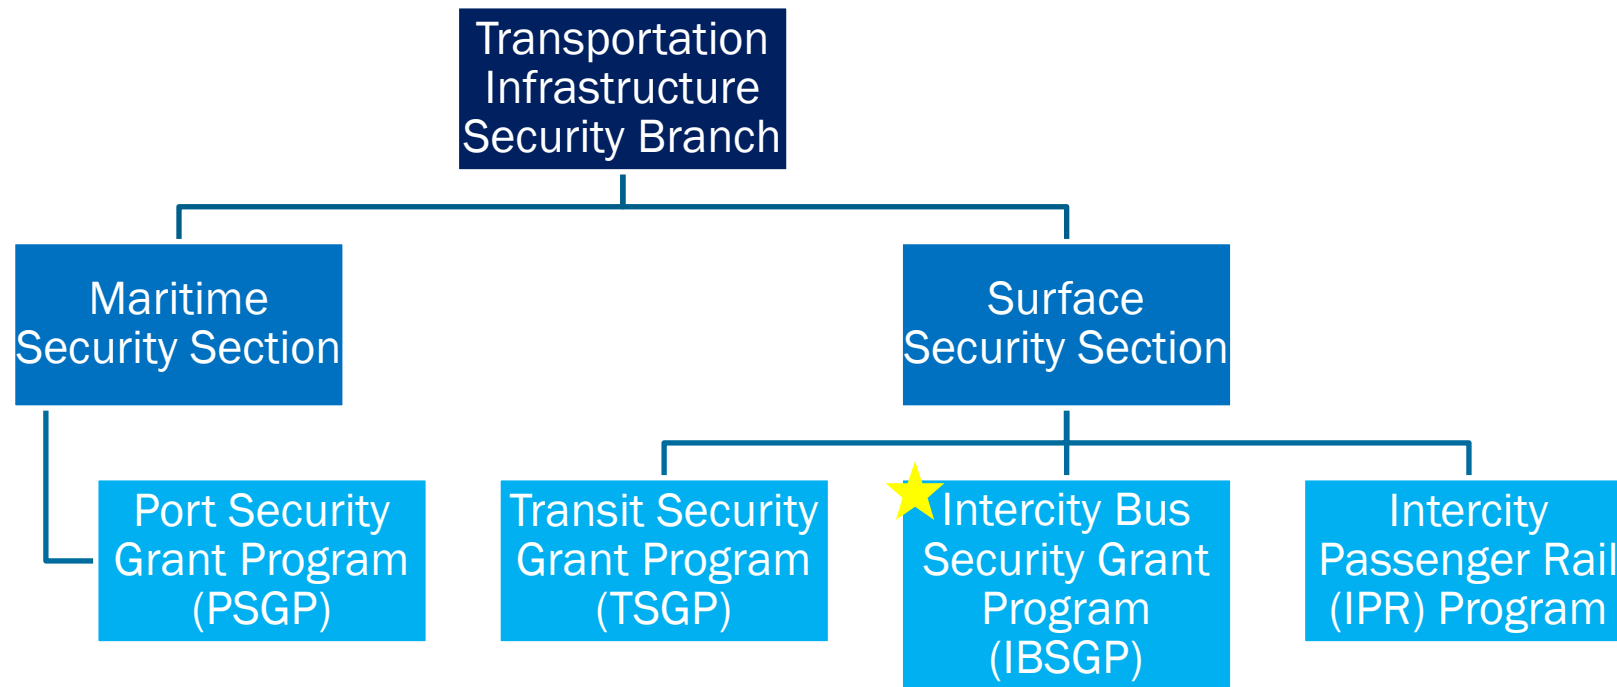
Transportation Infrastructure Security Branch

Maritime Security Section

Surface Security Section

Port Security Grant Program (PSGP)

Transit Security Grant Program (TSGP)

Intercity Bus Security Grant Program (IBSGP)

Intercity Passenger Rail (IPR) Program